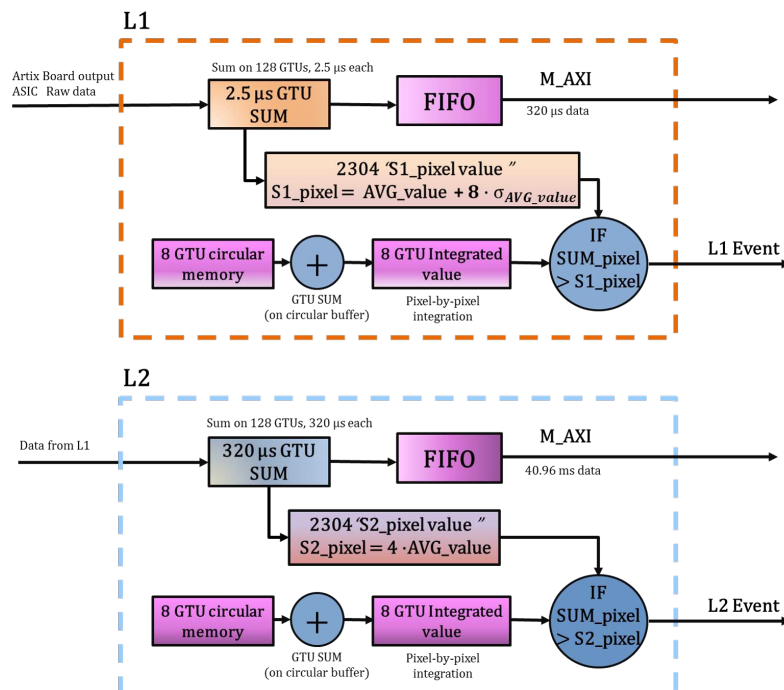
L1

Artix Board output ASIC Raw data

Sum on 128 GTUs, 2.5 µs each

2.5 µs GTU SUM

FIFO

M_AXI

320 µs data

2304 'S1_pixel value "
S1_pixel = AVG_value + 8 · $\sigma_{AVG\_value}$

8 GTU circular memory

+

GTU SUM (on circular buffer)

8 GTU Integrated value

Pixel-by-pixel integration

IF SUM_pixel > S1_pixel

L1 Event

L2

Sum on 128 GTUs, 320 µs each

Data from L1

320 µs GTU SUM

FIFO

M_AXI

40.96 ms data

2304 'S2_pixel value "
S2_pixel = 4 ·AVG_value

8 GTU circular memory

+

GTU SUM (on circular buffer)

8 GTU Integrated value

Pixel-by-pixel integration

IF SUM_pixel > S2_pixel

L2 Event